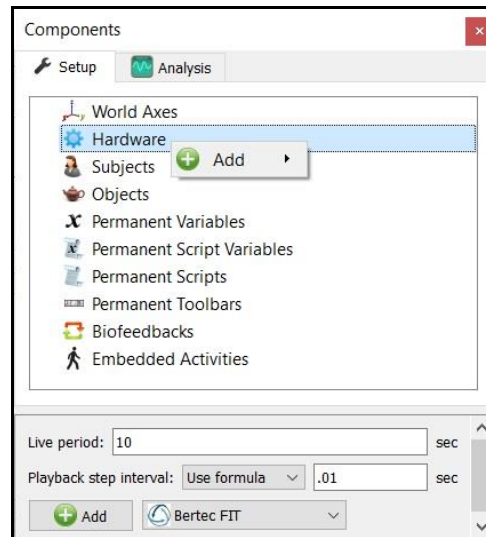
Components

Setup
Analysis

World Axes
Hardware
Add
Subjects
Objects
Permanent Variables
Permanent Script Variables
Permanent Scripts
Permanent Toolbars
Biofeedbacks
Embedded Activities

Live period: 10 sec
Playback step interval: Use formula .01 sec
Add
Bertec FIT